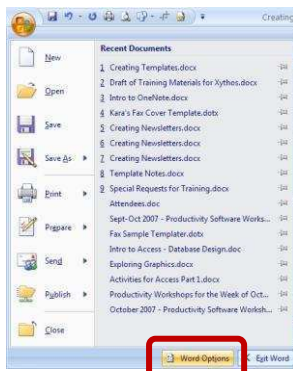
Creating

New

Open

Save

Save As

Print

Prepare

Send

Publish

Close

Recent Documents

1 Creating Templates.docx

2 Draft of Training Materials for Xythos.docx

3 Intro to OneNote.docx

4 Kara's Fax Cover Template.dotx

5 Creating Newsletters.docx

6 Creating Newsletters.docx

7 Creating Newsletters.docx

8 Template Notes.docx

9 Special Requests for Training.docx

Attendees.doc

Sept-Oct 2007 - Productivity Software Works...

Fax Sample Templater.dotx

Intro to Access - Database Design.doc

Exploring Graphics.docx

Activities for Access Part 1.docx

Productivity Workshops for the Week of Oct...

October 2007 - Productivity Software Worksh...

Word Options

Exit Word